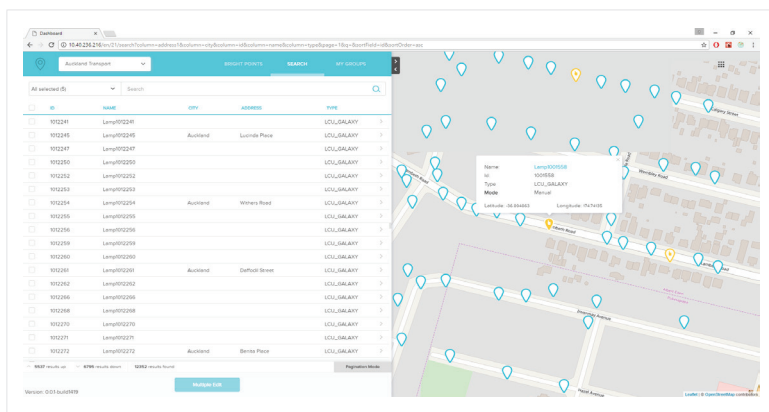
Dashboard

10.40.236.216/lcn/21/search?column=address1&column=city&column=id&column=name&column=type&page=1&q=&sortField=id&sortOrder=asc

Auckland Transport

INSIGHT POINTS SEARCH MY GROUPS

All selected (5) Search

| ID | NAME | CITY | ADDRESS | TYPE |
|---|---|---|---|---|
| 1012241 | Lamp1012241 | | | LCU_GALAXY |
| 1012245 | Lamp1012245 | Auckland | Lucinda Place | LCU_GALAXY |
| 1012247 | Lamp1012247 | | | LCU_GALAXY |
| 1012250 | Lamp1012250 | | | LCU_GALAXY |
| 1012252 | Lamp1012252 | | | LCU_GALAXY |
| 1012253 | Lamp1012253 | | | LCU_GALAXY |
| 1012254 | Lamp1012254 | Auckland | Withers Road | LCU_GALAXY |
| 1012255 | Lamp1012255 | | | LCU_GALAXY |
| 1012256 | Lamp1012256 | | | LCU_GALAXY |
| 1012259 | Lamp1012259 | | | LCU_GALAXY |
| 1012260 | Lamp1012260 | | | LCU_GALAXY |
| 1012261 | Lamp1012261 | Auckland | Daffodil Street | LCU_GALAXY |
| 1012262 | Lamp1012262 | | | LCU_GALAXY |
| 1012266 | Lamp1012266 | | | LCU_GALAXY |
| 1012268 | Lamp1012268 | | | LCU_GALAXY |
| 1012270 | Lamp1012270 | | | LCU_GALAXY |
| 1012271 | Lamp1012271 | | | LCU_GALAXY |
| 1012272 | Lamp1012272 | Auckland | Bernie Place | LCU_GALAXY |

5937 results up 6795 results down 12352 results found Pagination Mode

Multiple Edit

Version: 0.0.1-build1419

Name: Lamp1001558
Id: 1001558
Type: LCU_GALAXY
Mode: Manual
Latitude: -36.894883 Longitude: 174.74136

Withers Road

Leaflet | © OpenStreetMap contributors